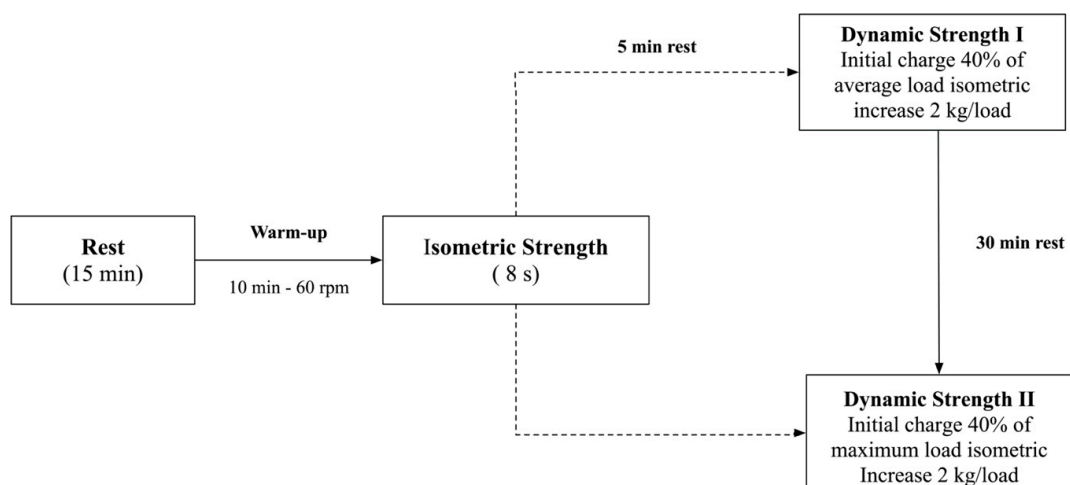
5 min rest

Dynamic Strength I
Initial charge 40% of average load isometric increase 2 kg/load

Rest
(15 min)

Warm-up

10 min - 60 rpm

Isometric Strength
( 8 s)

30 min rest

Dynamic Strength II
Initial charge 40% of maximum load isometric Increase 2 kg/load